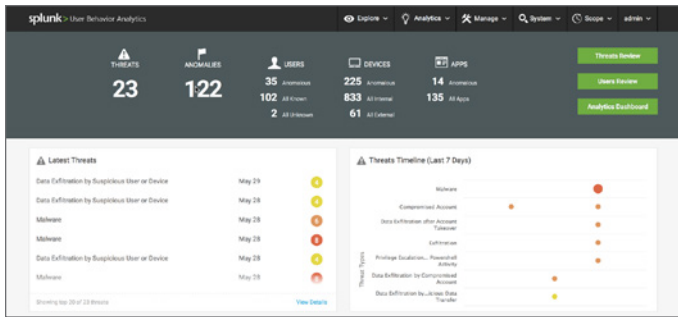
splunk> User Behavior Analytics

Explore Analytics Manage System Scope admin

THREATS
23

ANOMALIES
122

USERS
35 Anomalous
102 All Known
2 All Unknown

DEVICES
225 Anomalous
833 All Internal
61 All External

APPS
14 Anomalous
135 All Apps

Threats Review
Users Review
Analytics Dashboard

Latest Threats

| | | |
|---|---|---|
| Data Exfiltration by Suspicious User or Device | May 29 | 4 |
| Data Exfiltration by Suspicious User or Device | May 28 | 4 |
| Malware | May 28 | 6 |
| Malware | May 28 | 8 |
| Data Exfiltration by Suspicious User or Device | May 28 | 4 |
| Malware | May 28 | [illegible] |

Showing top 20 of 23 threats
View Details

Threats Timeline (Last 7 Days)

Threat Types
Malware
Compromised Account
Data Exfiltration after Account Takeover
Exfiltration
Privilege Escalation... Powershell Activity
Data Exfiltration by Compromised Account
Data Exfiltration by...ccess Data Transfer